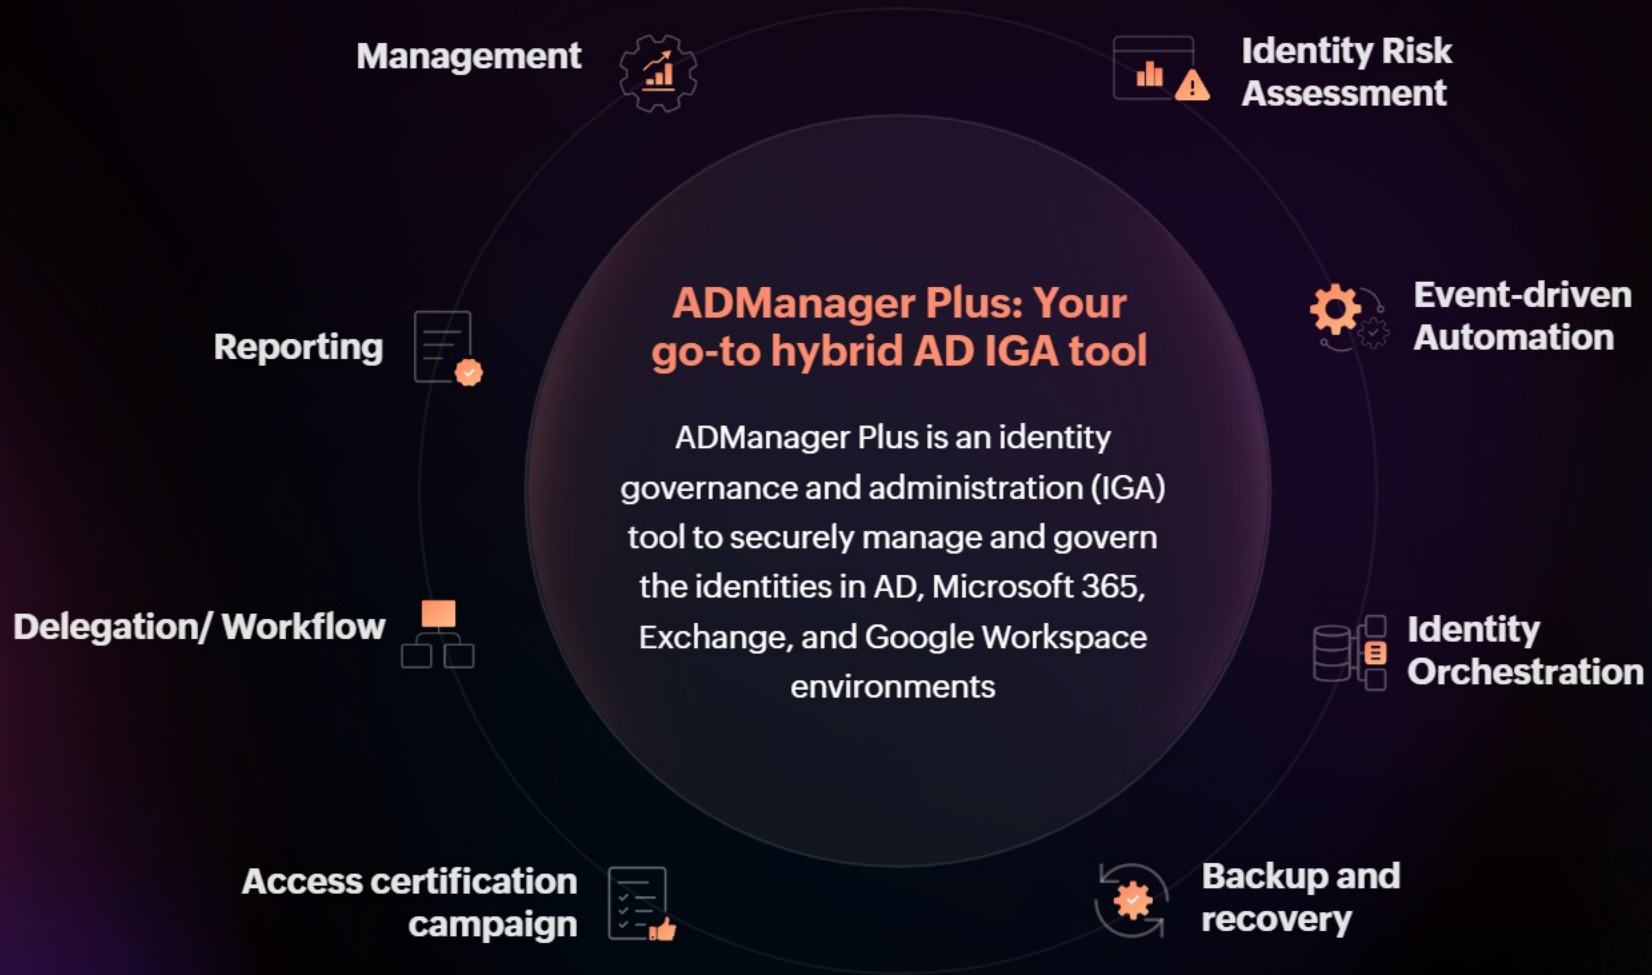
Management

Identity Risk Assessment

ADManager Plus: Your go-to hybrid AD IGA tool

ADManager Plus is an identity governance and administration (IGA) tool to securely manage and govern the identities in AD, Microsoft 365, Exchange, and Google Workspace environments

Reporting

Event-driven Automation

Delegation/ Workflow

Identity Orchestration

Access certification campaign

Backup and recovery